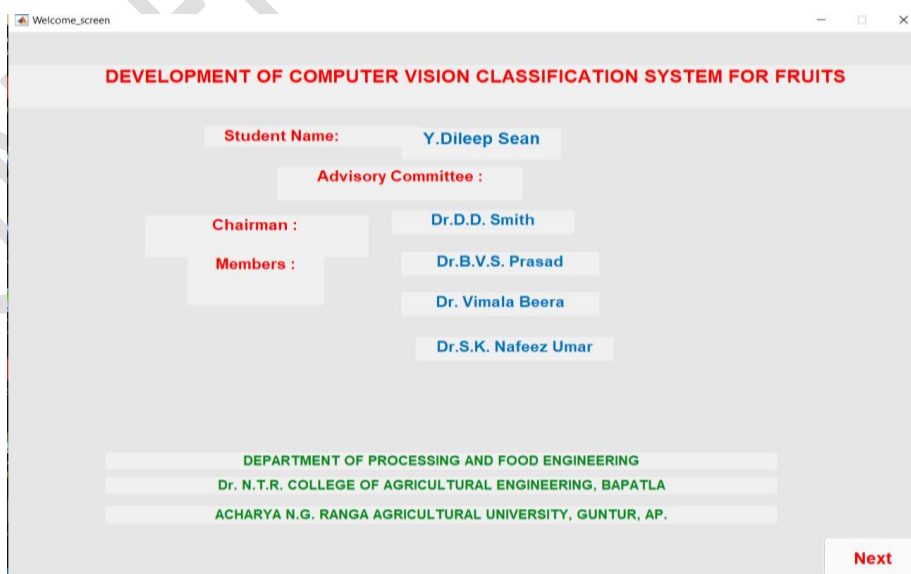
Welcome_screen

DEVELOPMENT OF COMPUTER VISION CLASSIFICATION SYSTEM FOR FRUITS

Student Name: Y.Dileep Sean

Advisory Committee :

Chairman : Dr.D.D. Smith

Members : Dr.B.V.S. Prasad

Dr. Vimala Beera

Dr.S.K. Nafeez Umar

DEPARTMENT OF PROCESSING AND FOOD ENGINEERING

Dr. N.T.R. COLLEGE OF AGRICULTURAL ENGINEERING, BAPATLA

ACHARYA N.G. RANGA AGRICULTURAL UNIVERSITY, GUNTUR, AP.

Next